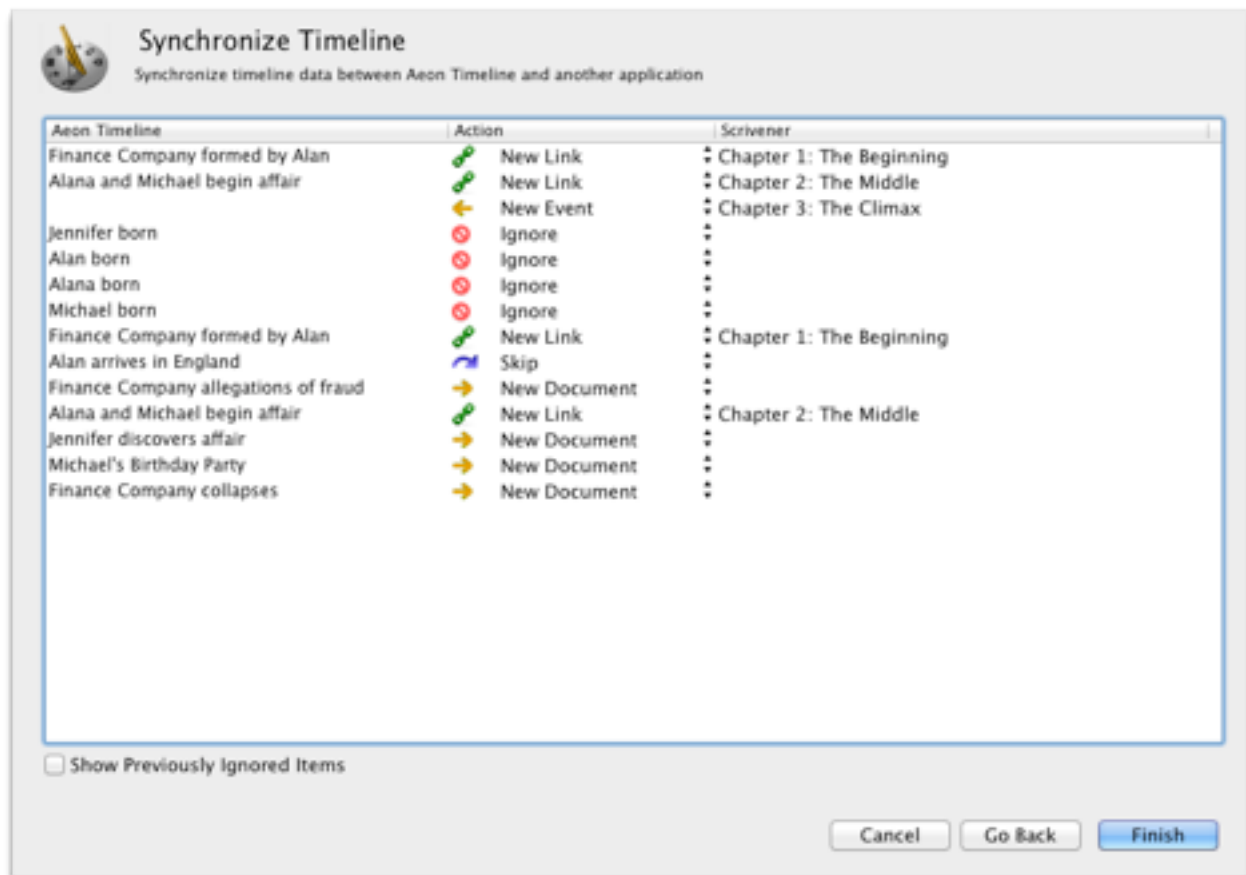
Synchronize Timeline

Synchronize timeline data between Aeon Timeline and another application

| Aeon Timeline | Action | Scrivener |
|---|---|---|
| Finance Company formed by Alan | New Link | Chapter 1: The Beginning |
| Alana and Michael begin affair | New Link | Chapter 2: The Middle |
| | New Event | Chapter 3: The Climax |
| Jennifer born | Ignore | |
| Alan born | Ignore | |
| Alana born | Ignore | |
| Michael born | Ignore | |
| Finance Company formed by Alan | New Link | Chapter 1: The Beginning |
| Alan arrives in England | Skip | |
| Finance Company allegations of fraud | New Document | |
| Alana and Michael begin affair | New Link | Chapter 2: The Middle |
| Jennifer discovers affair | New Document | |
| Michael's Birthday Party | New Document | |
| Finance Company collapses | New Document | |

Show Previously Ignored Items

Cancel Go Back Finish